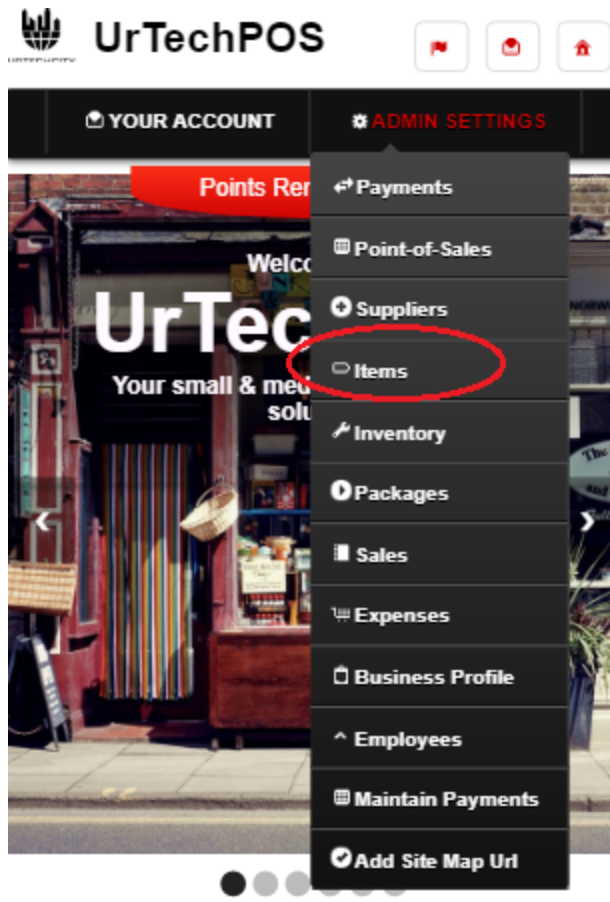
UrTechPOS

YOUR ACCOUNT
ADMIN SETTINGS

Points Rer

Welco
UrTec
Your small & med
solu

Payments
Point-of-Sales
Suppliers
Items
Inventory
Packages
Sales
Expenses
Business Profile
Employees
Maintain Payments
Add Site Map Url